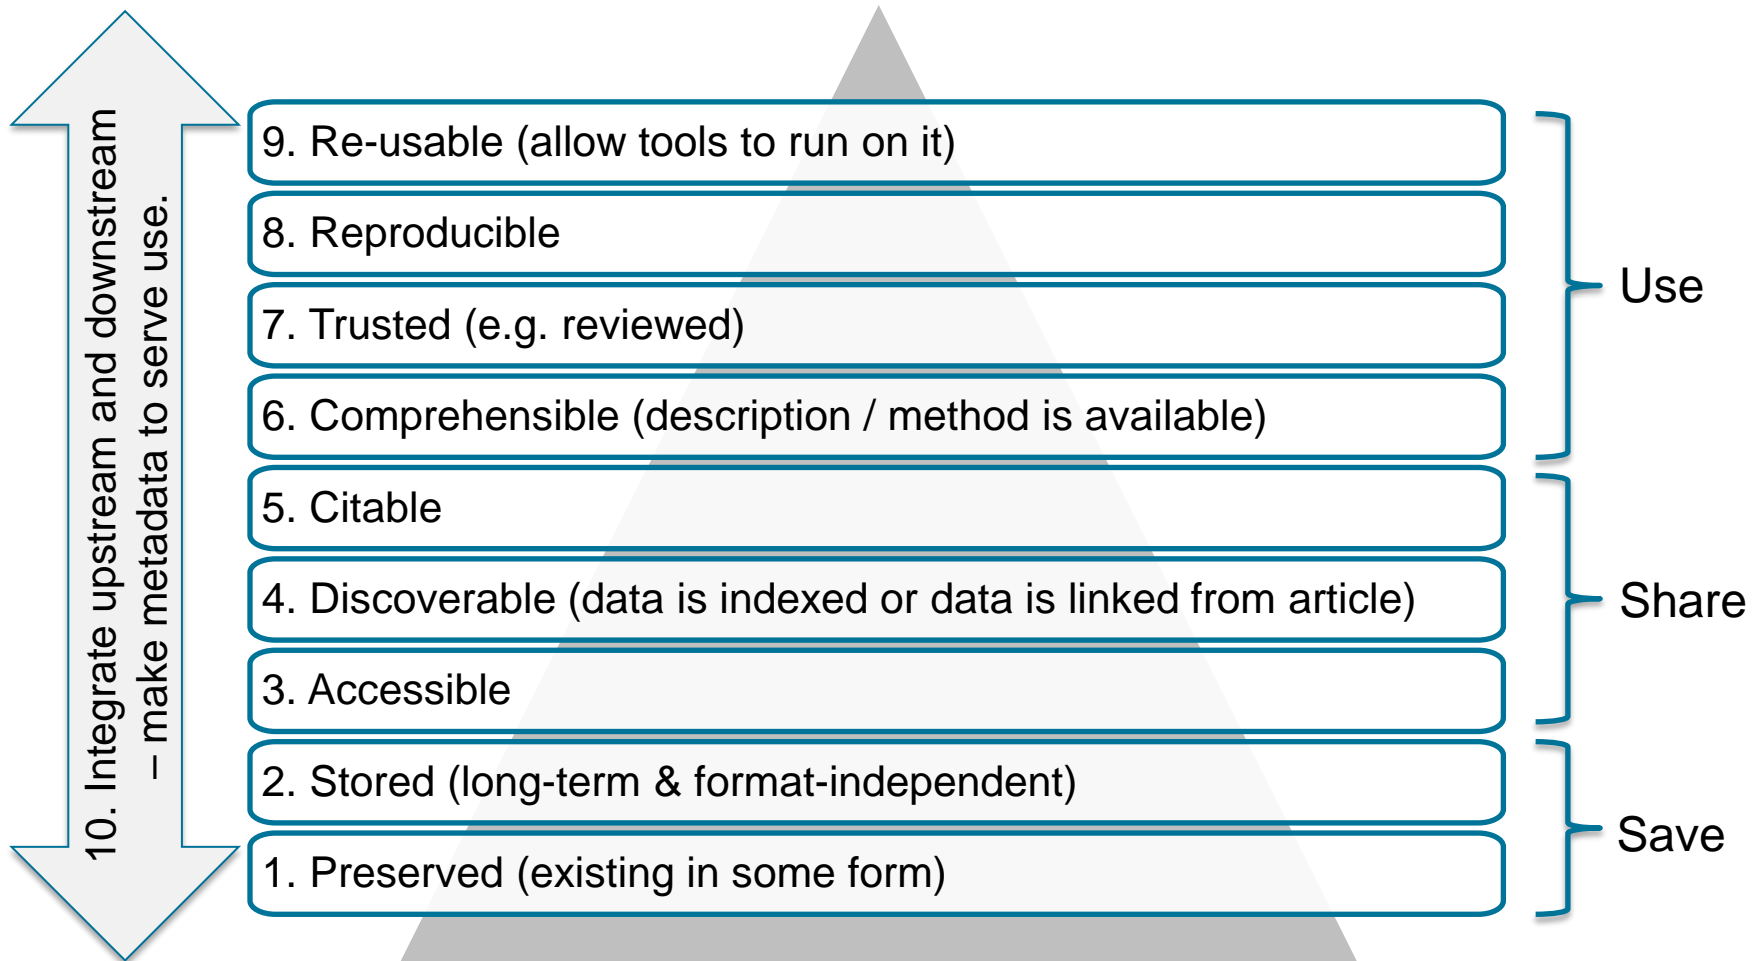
10. Integrate upstream and downstream – make metadata to serve use.

9. Re-usable (allow tools to run on it)

8. Reproducible

7. Trusted (e.g. reviewed)

6. Comprehensible (description / method is available)

5. Citable

4. Discoverable (data is indexed or data is linked from article)

3. Accessible

2. Stored (long-term & format-independent)

1. Preserved (existing in some form)

Use

Share

Save